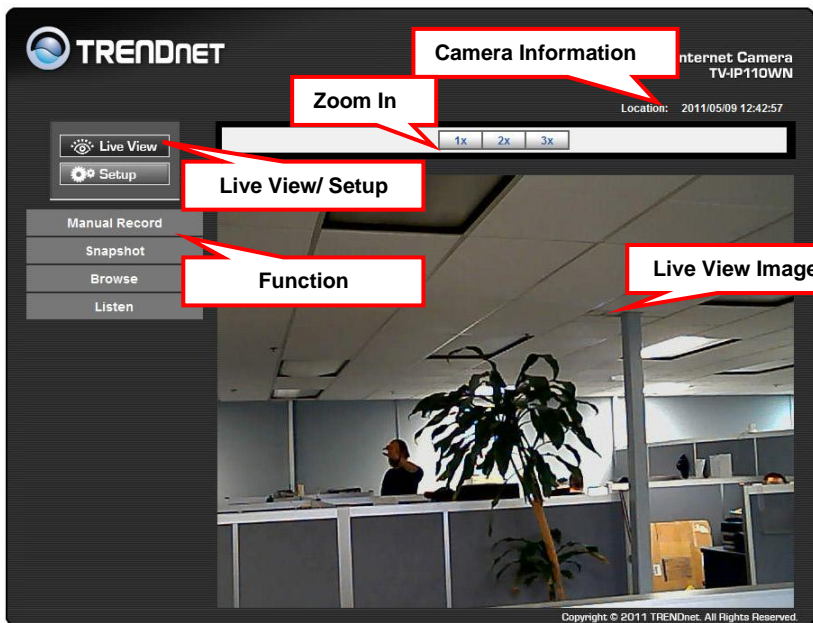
TRENDNET

Camera Information

nternet Camera
TV-IP110WN

Zoom In

Location: 2011/05/09 12:42:57

1x 2x 3x

Live View

Setup

Live View/ Setup

Manual Record

Snapshot

Browse

Listen

Function

Live View Image

Copyright © 2011 TRENDnet. All Rights Reserved.